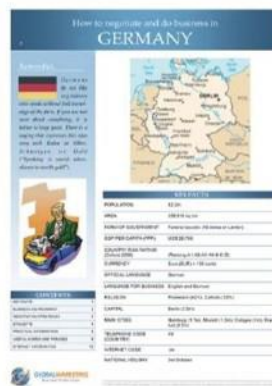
How to negotiate and do business in
GERMANY

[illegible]

KEY FACTS

| | |
|---|---|
| POPULATION | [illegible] |
| AREA | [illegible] |
| FORM OF GOVERNMENT | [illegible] |
| GDP PER CAPITA (PPP) | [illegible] |
| COUNTRY RISK RATING | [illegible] |
| CURRENCY | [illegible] |
| OFFICIAL LANGUAGE | German |
| LANGUAGE FOR BUSINESS | English and German |
| RELIGION | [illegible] |
| CAPITAL | Berlin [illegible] |
| MAIN CITIES | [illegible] |
| TELEPHONE CODE | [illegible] |
| CURRENCY CODE | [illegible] |
| NATIONAL HOLIDAY | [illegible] |

CONTENTS

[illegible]

GLOBALMARKETING